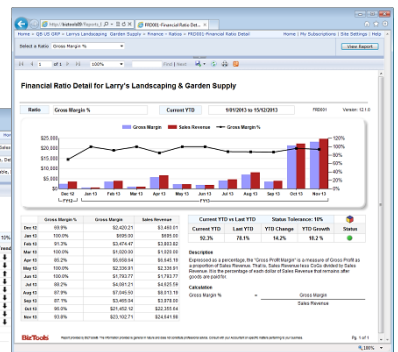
http://bitools/Reports/ | FR0001-Financial Ratio Det...

Home > QS-US GRP > Larry's Landscaping Garden Supply > Finance > Ratios > FR0001 Financial Ratio Detail | Home | My Subscriptions | Site Settings | Help

Select a Ratio | Gross Margin % | View Report

1 of 1 | 100%

Financial Ratio Detail for Larry's Landscaping & Garden Supply

Ratio | Gross Margin % | Current YTD | 1/01/2013 to 15/12/2013 | FR0001 | Version: 12.1.0

Gross Margin | Sales Revenue | Gross Margin %

$25,000 | $20,000 | $15,000 | $10,000 | $5,000 | $0

120% | 100% | 80% | 60% | 40% | 20% | 0%

Dec 12 | Jan 13 | Feb 13 | Mar 13 | Apr 13 | May 13 | Jun 13 | Jul 13 | Aug 13 | Sep 13 | Oct 13 | Nov 13

| | Gross Margin % | Gross Margin | Sales Revenue |
|---|---|---|---|
| Dec 12 | 69.9% | $2,420.21 | $3,460.01 |
| Jan 13 | 100.0% | $695.00 | $695.00 |
| Feb 13 | 91.3% | $3,474.47 | $3,803.82 |
| Mar 13 | 100.0% | $1,020.00 | $1,020.00 |
| Apr 13 | 86.2% | $5,606.64 | $6,545.18 |
| May 13 | 100.0% | $2,336.91 | $2,336.91 |
| Jun 13 | 100.0% | $1,793.77 | $1,793.77 |
| Jul 13 | 88.2% | $4,601.21 | $4,827.84 |
| Aug 13 | 97.8% | $7,045.50 | $8,613.16 |
| Sep 13 | 97.9% | $3,465.04 | $3,578.06 |
| Oct 13 | 96.0% | $21,452.12 | $22,355.64 |
| Nov 13 | 93.8% | $23,102.71 | $24,641.86 |

| Current YTD vs Last YTD | | Status Tolerance: 10% | | |
|---|---|---|---|---|
| Current YTD | Last YTD | YTD Change | YTD Growth | Status |
| 92.3% | 78.1% | 14.2% | 18.2% | |

Description

Expressed as a percentage, the "Gross Profit Margin" is a measure of Gross Profit as a proportion of Sales Revenue. That is, Sales Revenue less CoGs divided by Sales Revenue. Are the percentage of each dollar of Sales Revenue that remains after goods are paid for.

Calculation

Gross Margin % = $\frac{\text{Gross Margin}}{\text{Sales Revenue}}$

BizTools | Pg 1 of 1

100%